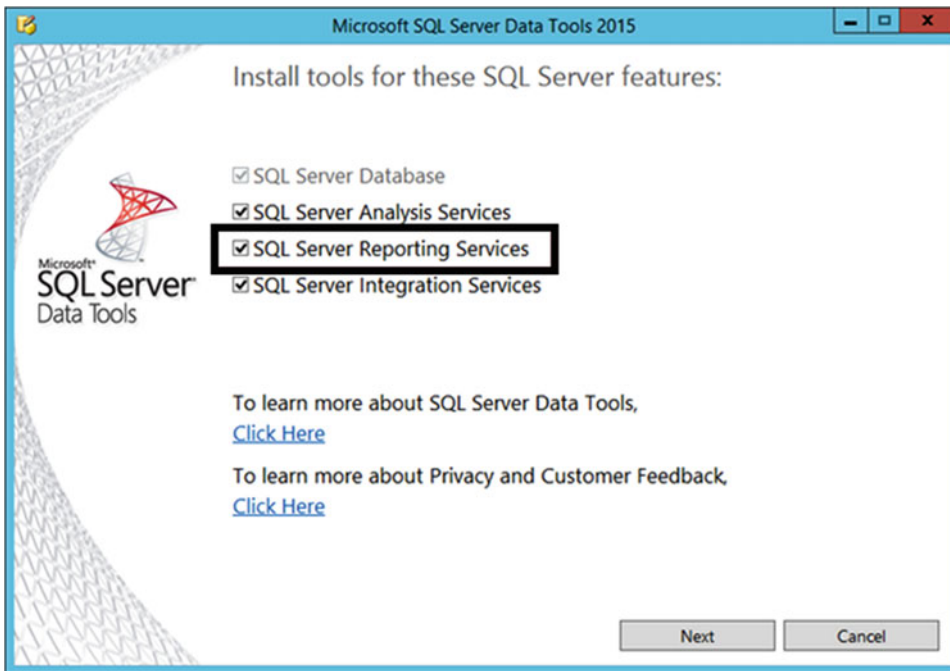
Microsoft SQL Server Data Tools 2015

Install tools for these SQL Server features:

Microsoft SQL Server Data Tools

☑ SQL Server Database
☑ SQL Server Analysis Services
☑ SQL Server Reporting Services
☑ SQL Server Integration Services

To learn more about SQL Server Data Tools,
Click Here

To learn more about Privacy and Customer Feedback,
Click Here

Next
Cancel